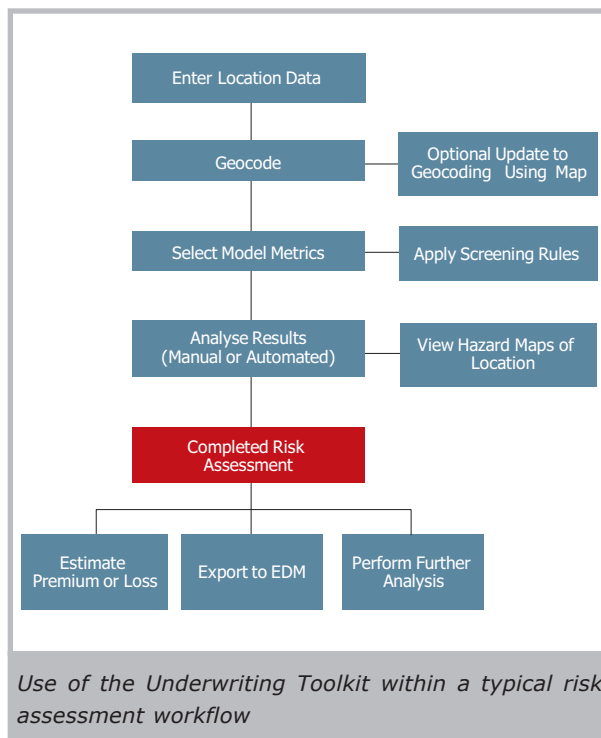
Enter Location Data

Geocode

Optional Update to Geocoding Using Map

Select Model Metrics

Apply Screening Rules

Analyse Results (Manual or Automated)

View Hazard Maps of Location

Completed Risk Assessment

Estimate Premium or Loss

Export to EDM

Perform Further Analysis

Use of the Underwriting Toolkit within a typical risk assessment workflow